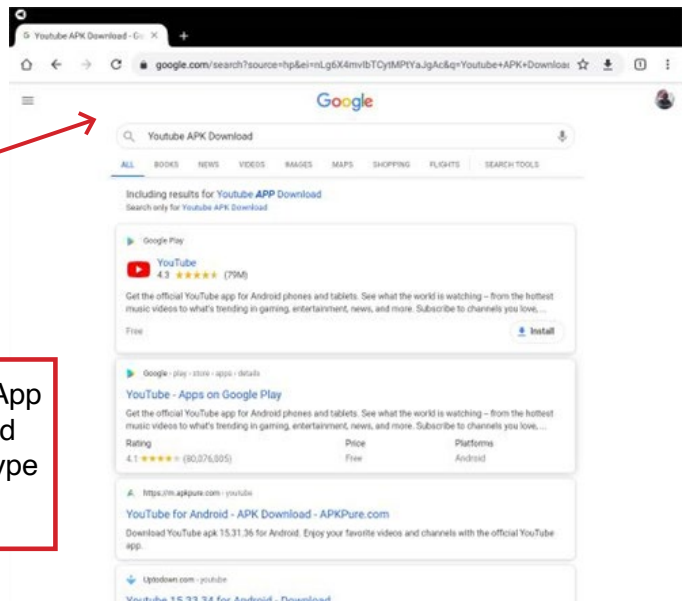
Youtube APK Download - Go ×

google.com/search?source=hp&ei=nLg6X4mvlbTCytMPtYaJgAc&q=Youtube+APK+Downloa

Google

Youtube APK Download

ALL BOOKS NEWS VIDEOS IMAGES MAPS SHOPPING FLIGHTS SEARCH TOOLS

Including results for Youtube APP Download
Search only for Youtube APK Download

Google Play
YouTube
4.3 ★★★★★ (79M)
Get the official YouTube app for Android phones and tablets. See what the world is watching – from the hottest music videos to what's trending in gaming, entertainment, news, and more. Subscribe to channels you love, ...
Free
Install

Google › play › store › apps › details
YouTube - Apps on Google Play
Get the official YouTube app for Android phones and tablets. See what the world is watching – from the hottest music videos to what's trending in gaming, entertainment, news, and more. Subscribe to channels you love, ...
Rating
4.1 ★★★★ (80,076,505)
Price
Free
Platforms
Android

https://m.apkpure.com › youtube
YouTube for Android - APK Download - APKPure.com
Download YouTube apk 15.31.36 for Android. Enjoy your favorite videos and channels with the official YouTube app.

Uptodown.com › youtube
Youtube 15.23.34 for Android - Download

App
d
ype